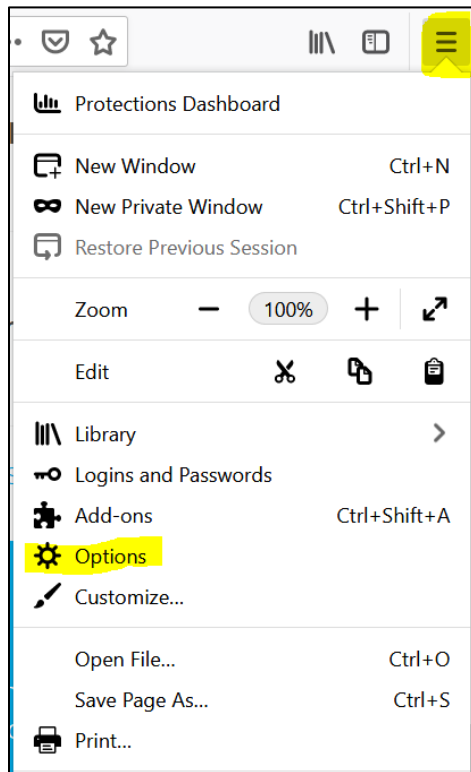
Protections Dashboard

New Window Ctrl+N
New Private Window Ctrl+Shift+P
Restore Previous Session

Zoom − 100% +

Edit

Library
Logins and Passwords
Add-ons Ctrl+Shift+A
Options
Customize...

Open File... Ctrl+O
Save Page As... Ctrl+S
Print...